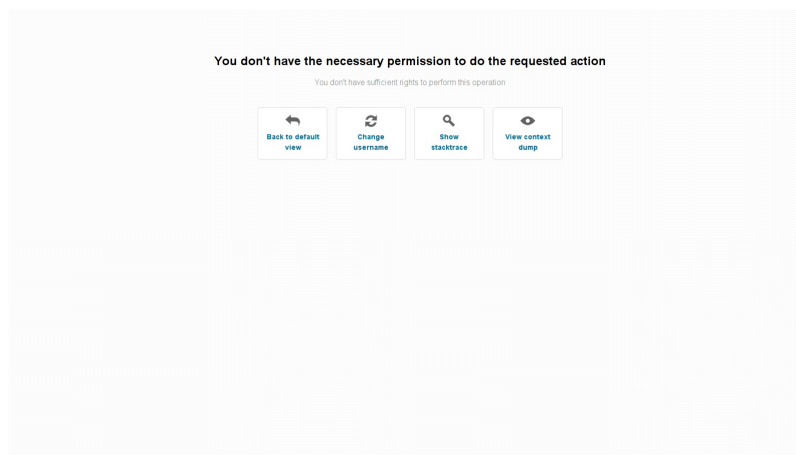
You don't have the necessary permission to do the requested action

You don't have sufficient rights to perform this operation

Back to default view

Change username

Show stacktrace

View context dump